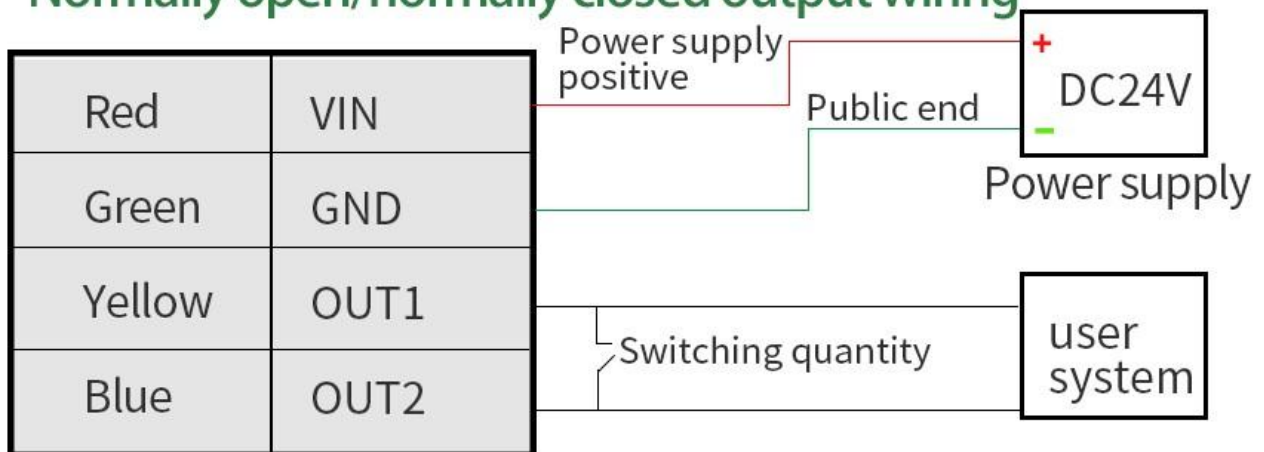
Normally open/normally closed output wiring

| Red | VIN |
|---|---|
| Green | GND |
| Yellow | OUT1 |
| Blue | OUT2 |

Power supply positive

Public end

+

DC24V

−

Power supply

Switching quantity

user system